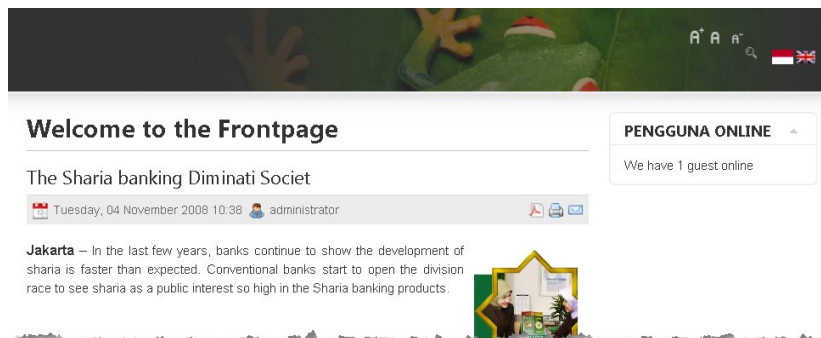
$A^+$ A $A^-$

Welcome to the Frontpage

The Sharia banking Diminati Societ

Tuesday, 04 November 2008 10:38 administrator

**Jakarta** – In the last few years, banks continue to show the development of sharia is faster than expected. Conventional banks start to open the division race to see sharia as a public interest so high in the Sharia banking products.

PENGGUNA ONLINE

We have 1 guest online